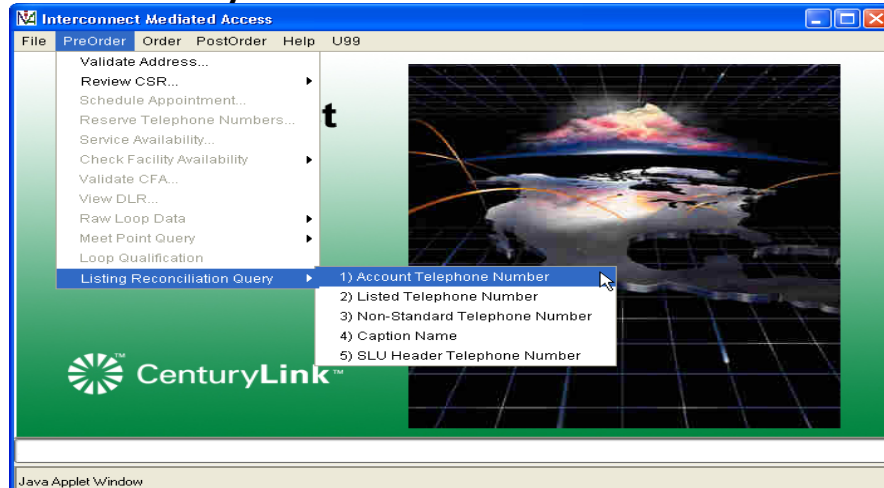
Interconnect Mediated Access

File PreOrder Order PostOrder Help U99

Validate Address...
Review CSR...
Schedule Appointment...
Reserve Telephone Numbers...
Service Availability...
Check Facility Availability
Validate CFA...
View DLR...
Raw Loop Data
Meet Point Query
Loop Qualification
Listing Reconciliation Query

1) Account Telephone Number
2) Listed Telephone Number
3) Non-Standard Telephone Number
4) Caption Name
5) SLU Header Telephone Number

t

CenturyLink™

Java Applet Window